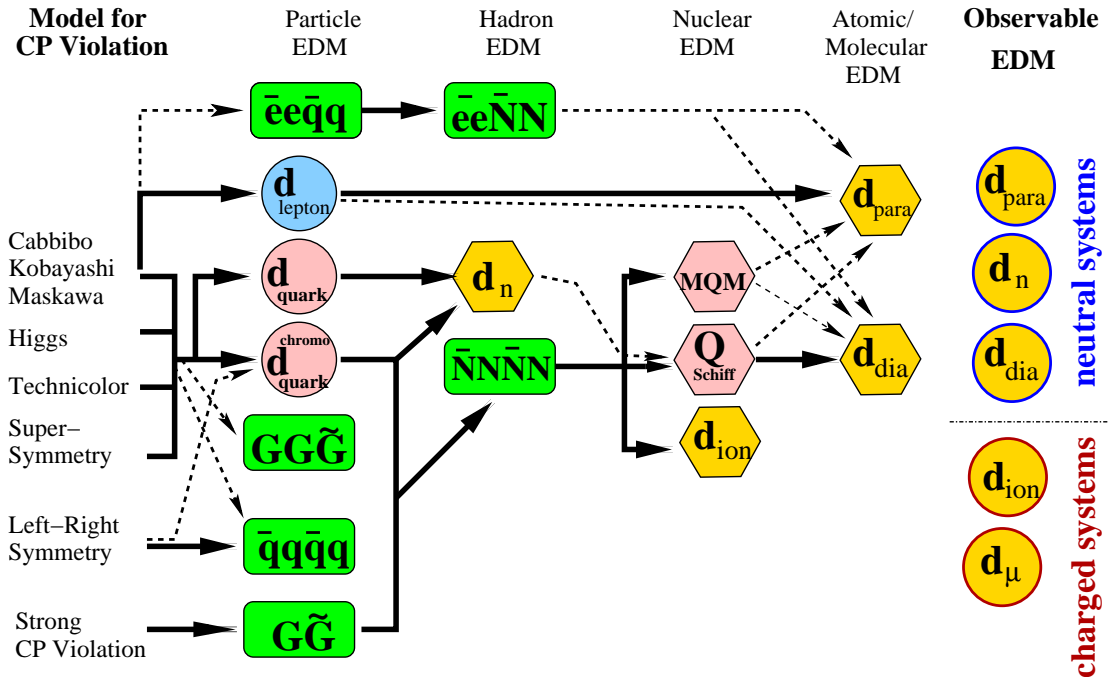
Model for CP Violation

Particle EDM

Hadron EDM

Nuclear EDM

Atomic/ Molecular EDM

Observable EDM

$\bar{e}e\bar{q}q$

$\bar{e}e\bar{N}N$

$d_{lepton}$

$d_{para}$

Cabbibo Kobayashi Maskawa

Higgs

Technicolor

Super–Symmetry

Left–Right Symmetry

Strong CP Violation

$d_{quark}$

$d^{chromo}_{quark}$

$d_n$

MQM

$Q_{Schiff}$

$d_{dia}$

$\bar{N}N\bar{N}N$

$d_{ion}$

$GG\tilde{G}$

$\bar{q}q\bar{q}q$

$G\tilde{G}$

$d_{para}$

$d_n$

$d_{dia}$

neutral systems

$d_{ion}$

$d_{\mu}$

charged systems